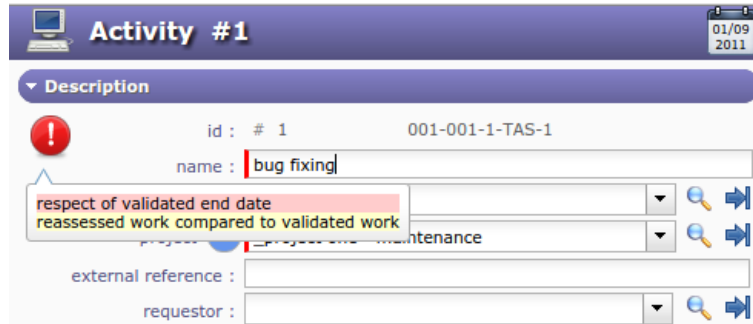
Activity #1

01/09
2011

Description

id : # 1 001-001-1-TAS-1

name : bug fixing

respect of validated end date
reassessed work compared to validated work

project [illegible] _project one – maintenance

external reference :

requestor :